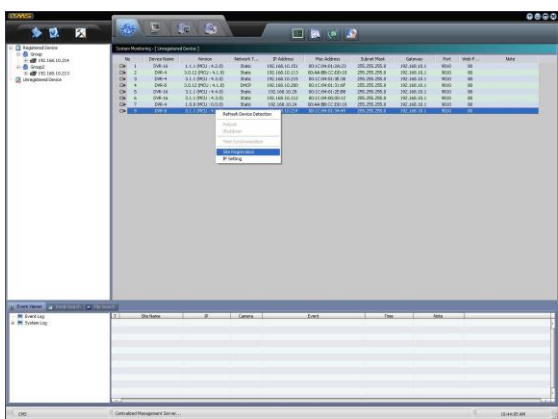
Registered Device
Group
192.168.10.204
Group2
192.168.10.213
Unregistered Device

System Monitoring - [ Unregistered Device ]

| No | Device Name | Version | Network T... | IP Address | Mac Address | Subnet Mask | Gateway | Port | Web P... | Note |
|---|---|---|---|---|---|---|---|---|---|---|
| 1 | DVR-16 | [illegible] | Static | 192.168.10.153 | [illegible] | 255.255.255.0 | 192.168.10.1 | 9010 | 80 | |
| 2 | DVR-4 | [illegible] | Static | 192.168.10.113 | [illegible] | 255.255.255.0 | 192.168.10.1 | 9010 | 80 | |
| 3 | DVR-4 | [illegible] | Static | 192.168.10.155 | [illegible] | 255.255.255.0 | 192.168.10.1 | 9010 | 80 | |
| 4 | DVR-8 | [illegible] | DHCP | 192.168.10.200 | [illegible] | 255.255.255.0 | 192.168.10.1 | 9010 | 80 | |
| 5 | DVR-16 | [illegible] | Static | 192.168.10.29 | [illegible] | 255.255.255.0 | 192.168.10.1 | 9010 | 80 | |
| 6 | DVR-16 | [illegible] | Static | 192.168.10.112 | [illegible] | 255.255.255.0 | 192.168.10.1 | 9010 | 80 | |
| 7 | DVR-4 | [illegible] | Static | 192.168.10.24 | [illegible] | 255.255.255.0 | 192.168.10.1 | 9010 | 80 | |
| 8 | DVR-8 | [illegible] | Static | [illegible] | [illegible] | 255.255.255.0 | 192.168.10.1 | 9010 | 80 | |

Refresh Device Detection
Reboot
Shutdown
Time Synchronization
Site Registration
IP Setting

Event Viewer
Event Log
System Log

| ? | Site Name | IP | Camera | Event | Time | Note |
|---|---|---|---|---|---|---|

CMS
Centralized Management Server...
10:44:35 AM